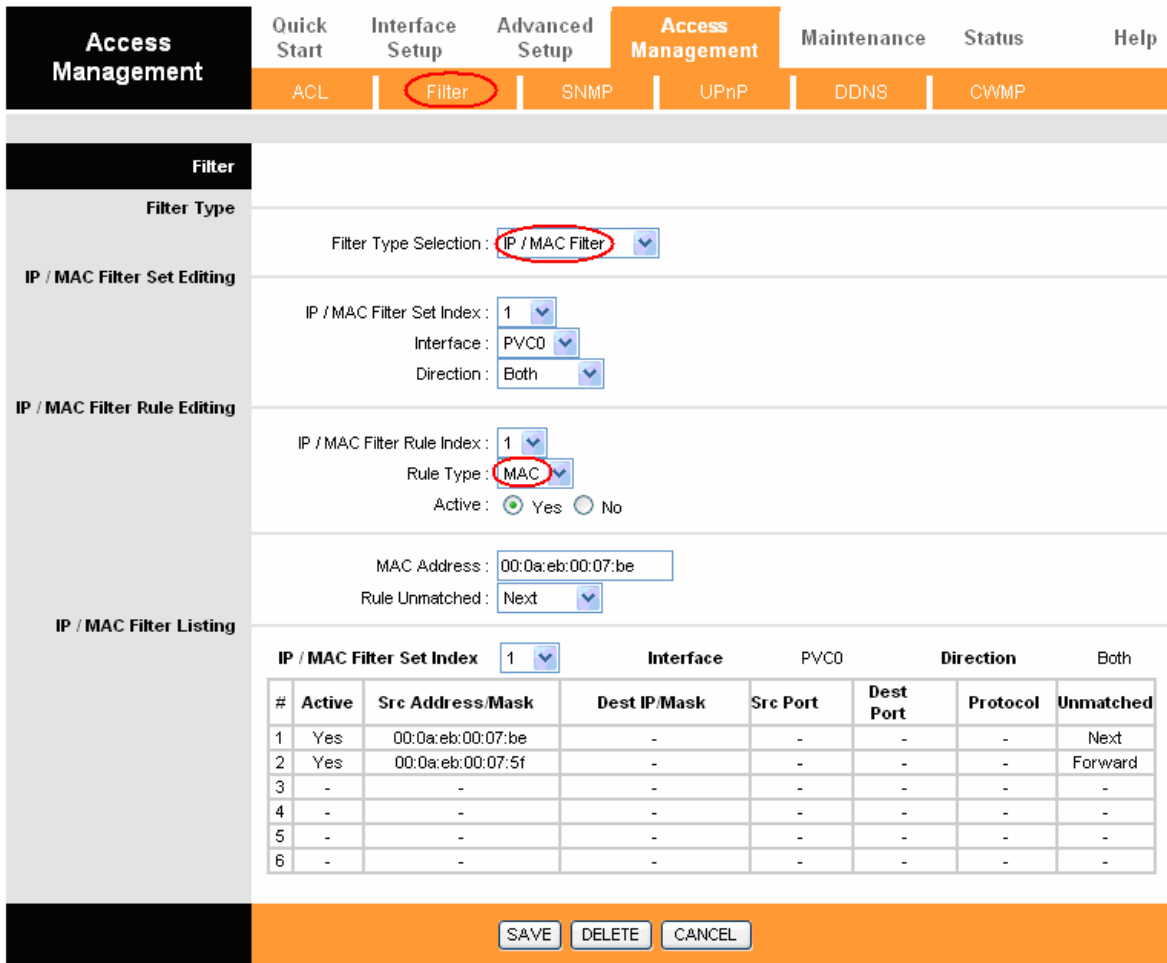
Access Management

Quick Start | Interface Setup | Advanced Setup | Access Management | Maintenance | Status | Help

ACL | Filter | SNMP | UPnP | DDNS | CWMP

Filter

Filter Type

Filter Type Selection : IP / MAC Filter

IP / MAC Filter Set Editing

IP / MAC Filter Set Index : 1
Interface : PVC0
Direction : Both

IP / MAC Filter Rule Editing

IP / MAC Filter Rule Index : 1
Rule Type : MAC
Active : Yes No

MAC Address : 00:0a:eb:00:07:be
Rule Unmatched : Next

IP / MAC Filter Listing

IP / MAC Filter Set Index 1 Interface PVC0 Direction Both

| # | Active | Src Address/Mask | Dest IP/Mask | Src Port | Dest Port | Protocol | Unmatched |
|---|---|---|---|---|---|---|---|
| 1 | Yes | 00:0a:eb:00:07:be | - | - | - | - | Next |
| 2 | Yes | 00:0a:eb:00:07:5f | - | - | - | - | Forward |
| 3 | - | - | - | - | - | - | - |
| 4 | - | - | - | - | - | - | - |
| 5 | - | - | - | - | - | - | - |
| 6 | - | - | - | - | - | - | - |

SAVE DELETE CANCEL